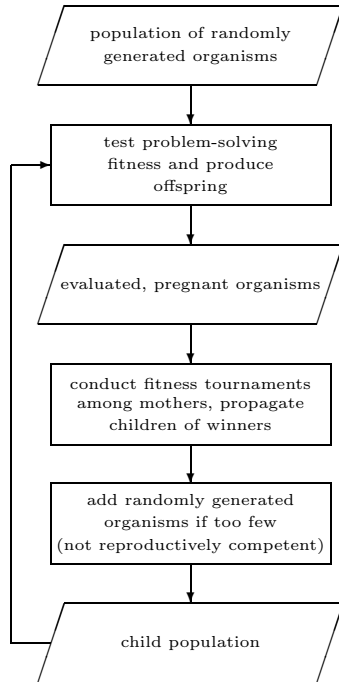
population of randomly generated organisms

test problem-solving fitness and produce offspring

evaluated, pregnant organisms

conduct fitness tournaments among mothers, propagate children of winners

add randomly generated organisms if too few (not reproductively competent)

child population